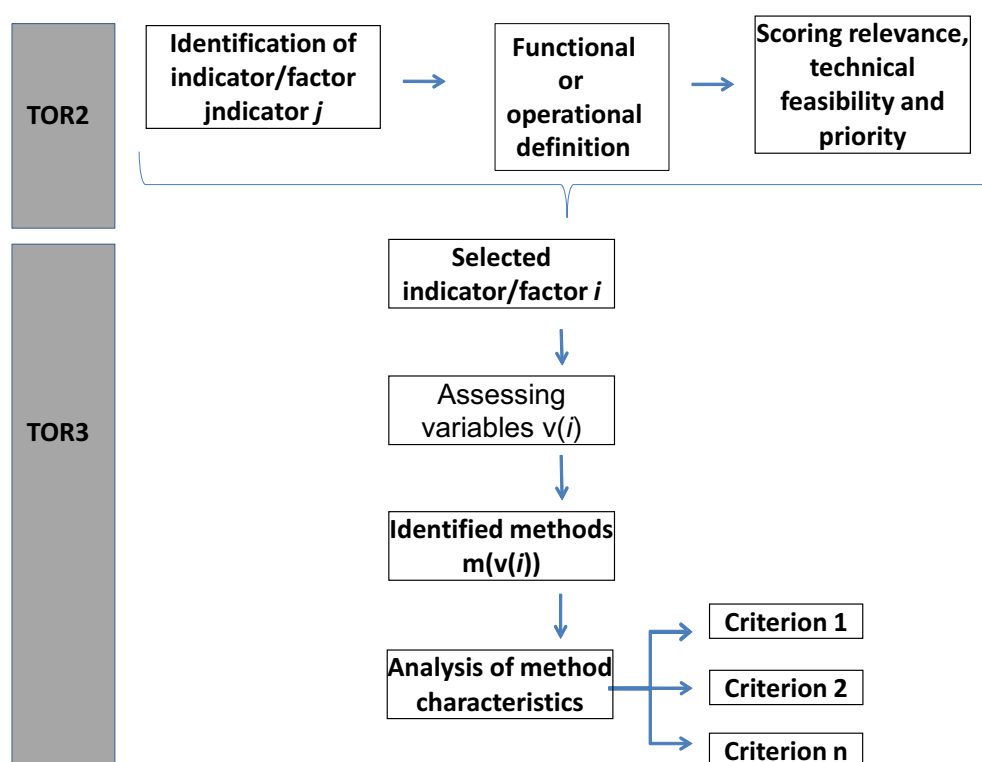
TOR2

Identification of indicator/factor jndicator *j*

Functional or operational definition

Scoring relevance, technical feasibility and priority

TOR3

Selected indicator/factor *i*

Assessing variables v(*i*)

Identified methods m(v(*i*))

Analysis of method characteristics

Criterion 1

Criterion 2

Criterion n